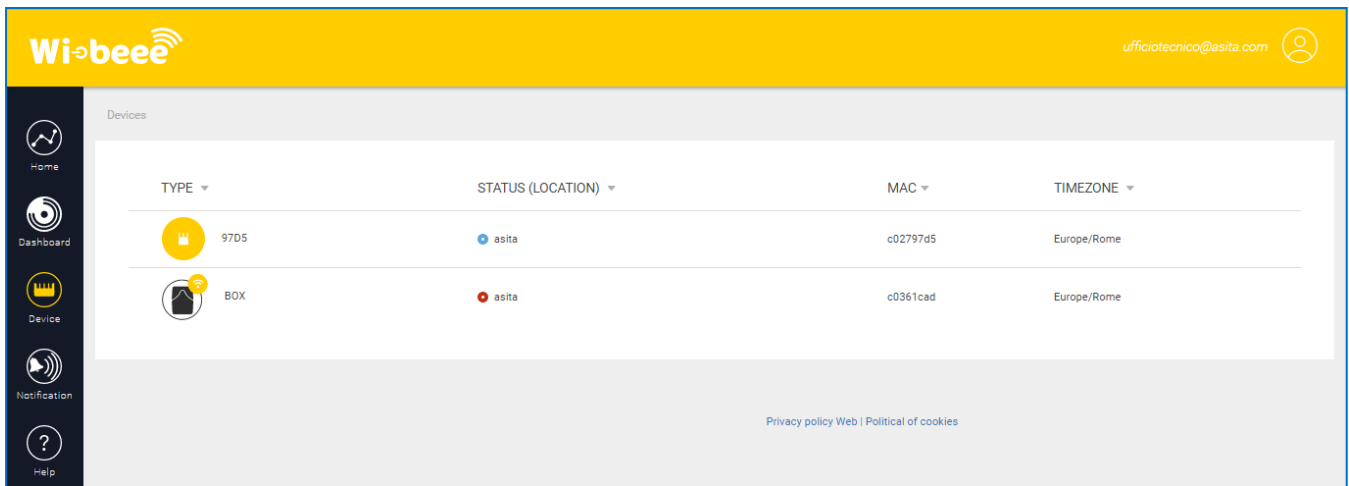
Wi-beee

ufficiotecnico@asita.com

Home

Dashboard

Device

Notification

Help

Devices

| TYPE | STATUS (LOCATION) | MAC | TIMEZONE |
|---|---|---|---|
| 97D5 | asita | c02797d5 | Europe/Rome |
| BOX | asita | c0361cad | Europe/Rome |

Privacy policy Web | Political of cookies